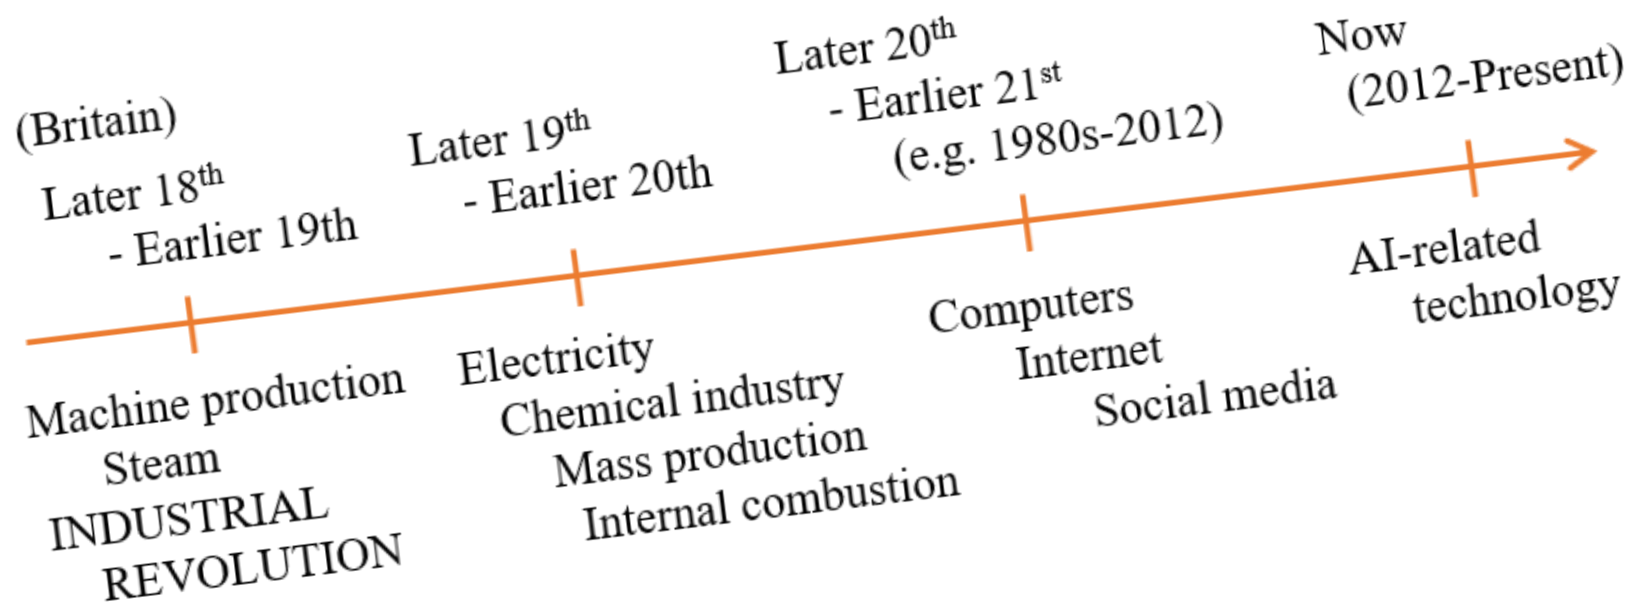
(Britain)
Later 18$^{th}$
- Earlier 19th

Machine production
Steam
INDUSTRIAL
REVOLUTION

Later 19$^{th}$
- Earlier 20th

Electricity
Chemical industry
Mass production
Internal combustion

Later 20$^{th}$
- Earlier 21$^{st}$
(e.g. 1980s-2012)

Computers
Internet
Social media

Now
(2012-Present)

AI-related
technology